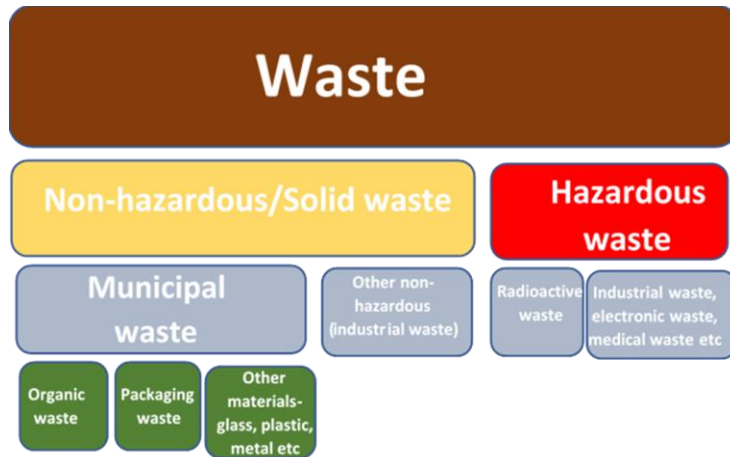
Waste

Non-hazardous/Solid waste

Hazardous waste

Municipal waste

Other non-hazardous (industrial waste)

Radioactive waste

Industrial waste, electronic waste, medical waste etc

Organic waste

Packaging waste

Other materials-glass, plastic, metal etc